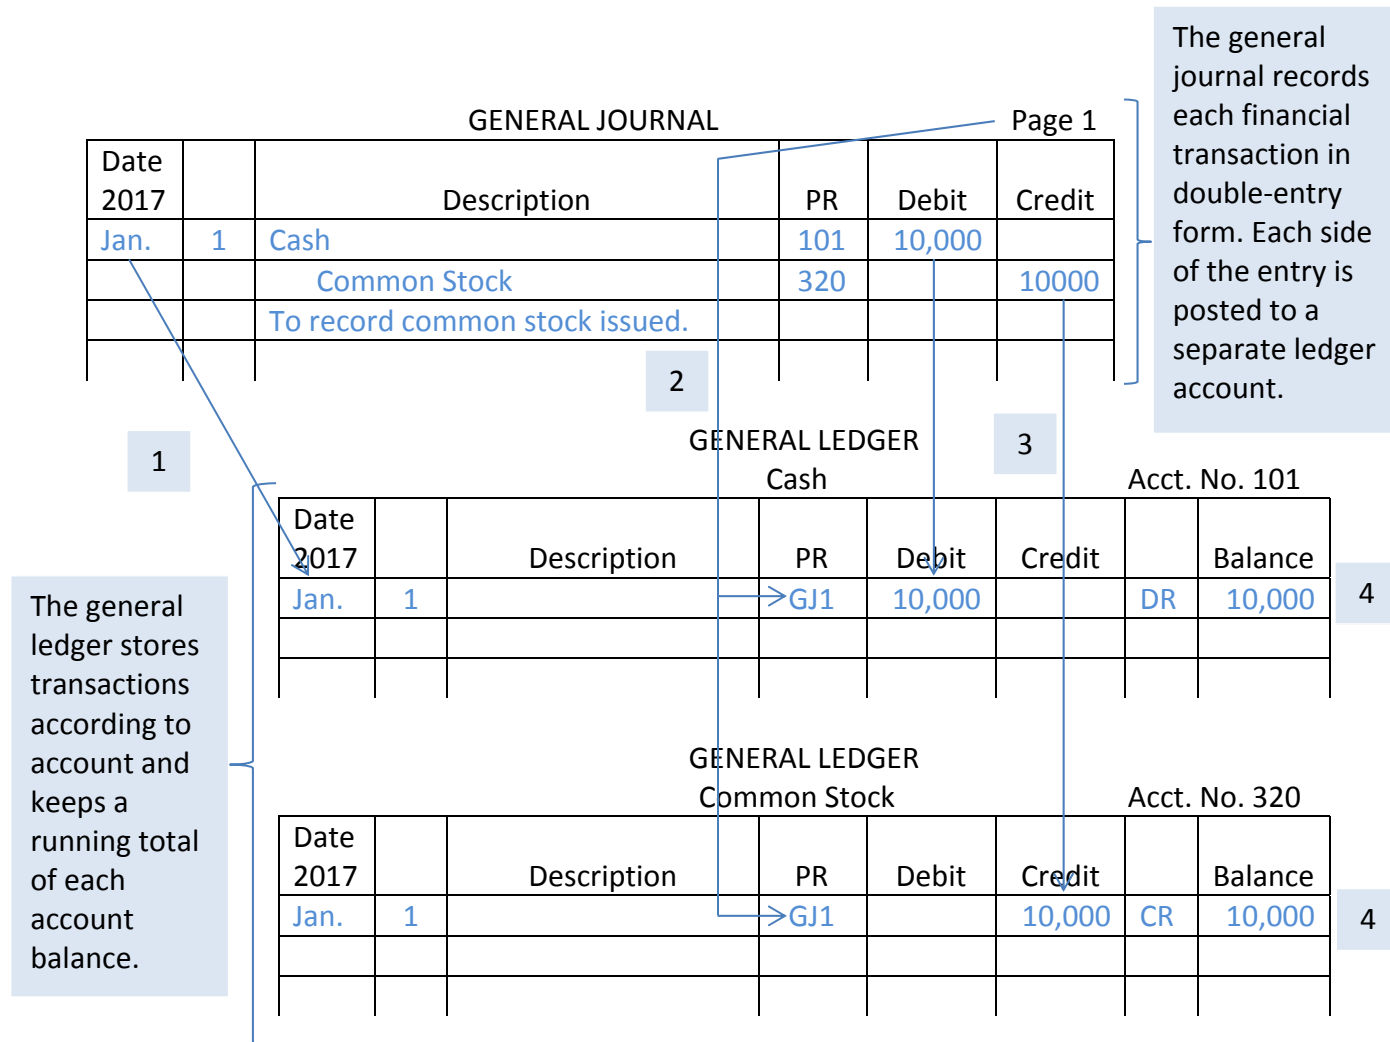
GENERAL JOURNAL Page 1

| Date 2017 | | Description | PR | Debit | Credit |
|---|---|---|---|---|---|
| Jan. | 1 | Cash | 101 | 10,000 | |
| | | Common Stock | 320 | | 10000 |
| | | To record common stock issued. | | | |
| | | | | | |

The general journal records each financial transaction in double-entry form. Each side of the entry is posted to a separate ledger account.

2

1

3

GENERAL LEDGER
Cash Acct. No. 101

| Date 2017 | | Description | PR | Debit | Credit | | Balance |
|---|---|---|---|---|---|---|---|
| Jan. | 1 | | GJ1 | 10,000 | | DR | 10,000 |
| | | | | | | | |
| | | | | | | | |

4

The general ledger stores transactions according to account and keeps a running total of each account balance.

GENERAL LEDGER
Common Stock Acct. No. 320

| Date 2017 | | Description | PR | Debit | Credit | | Balance |
|---|---|---|---|---|---|---|---|
| Jan. | 1 | | GJ1 | | 10,000 | CR | 10,000 |
| | | | | | | | |
| | | | | | | | |

4